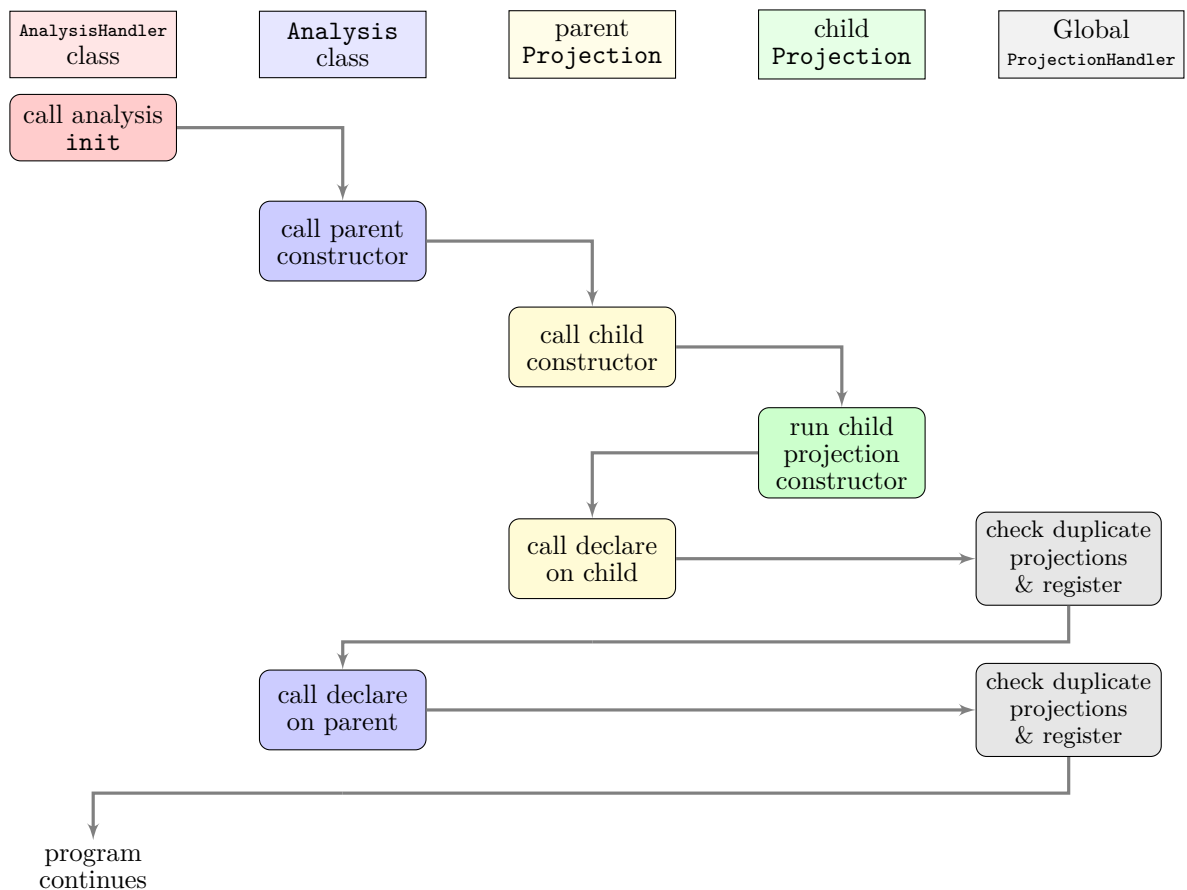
AnalysisHandler class

Analysis class

parent Projection

child Projection

Global ProjectionHandler

call analysis init

call parent constructor

call child constructor

run child projection constructor

call declare on child

check duplicate projections & register

call declare on parent

check duplicate projections & register

program continues